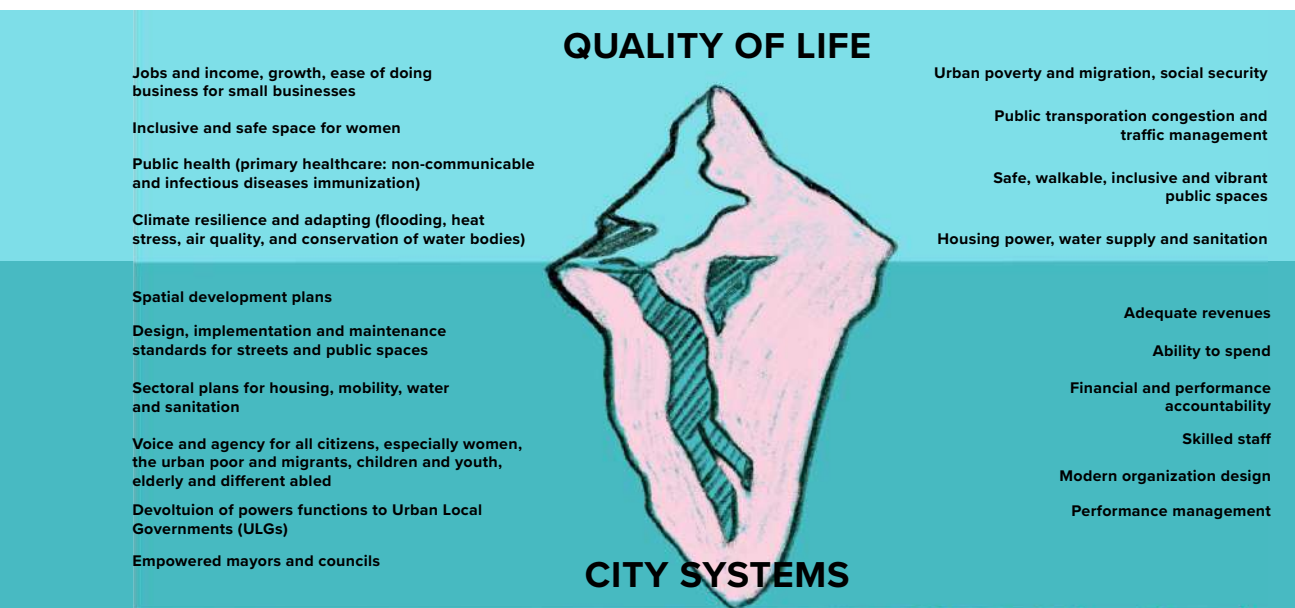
QUALITY OF LIFE

Jobs and income, growth, ease of doing business for small businesses

Inclusive and safe space for women

Public health (primary healthcare: non-communicable and infectious diseases immunization)

Climate resilience and adapting (flooding, heat stress, air quality, and conservation of water bodies)

Urban poverty and migration, social security

Public transporation congestion and traffic management

Safe, walkable, inclusive and vibrant public spaces

Housing power, water supply and sanitation

Spatial development plans

Design, implementation and maintenance standards for streets and public spaces

Sectoral plans for housing, mobility, water and sanitation

Voice and agency for all citizens, especially women, the urban poor and migrants, children and youth, elderly and different abled

Devoltuion of powers functions to Urban Local Governments (ULGs)

Empowered mayors and councils

Adequate revenues

Ability to spend

Financial and performance accountability

Skilled staff

Modern organization design

Performance management

CITY SYSTEMS